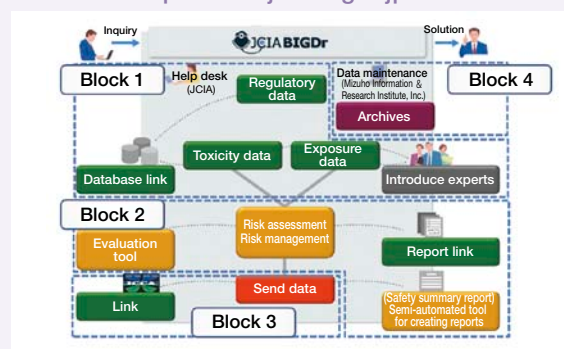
Inquiry

JCIA BIGDr

Solution

Block 1

Help desk (JCIA)

Regulatory data

Data maintenance (Mizuho Information & Research Institute, Inc.)

Block 4

Archives

Toxicity data

Exposure data

Database link

Introduce experts

Block 2

Risk assessment Risk management

Evaluation tool

Report link

Link

Send data

(Safety summary report) Semi-automated tool for creating reports

Block 3